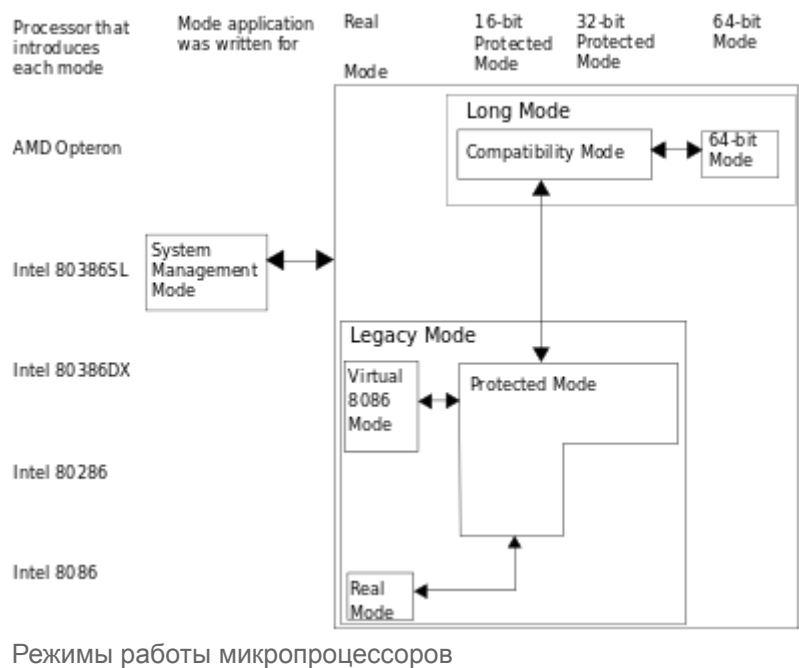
Processor that introduces each mode

Mode application was written for

Real Mode

16-bit Protected Mode

32-bit Protected Mode

64-bit Mode

Long Mode

AMD Opteron

Compatibility Mode

64-bit Mode

Intel 80386SL

System Management Mode

Legacy Mode

Intel 80386DX

Virtual 8086 Mode

Protected Mode

Intel 80286

Intel 8086

Real Mode

Режимы работы микропроцессоров